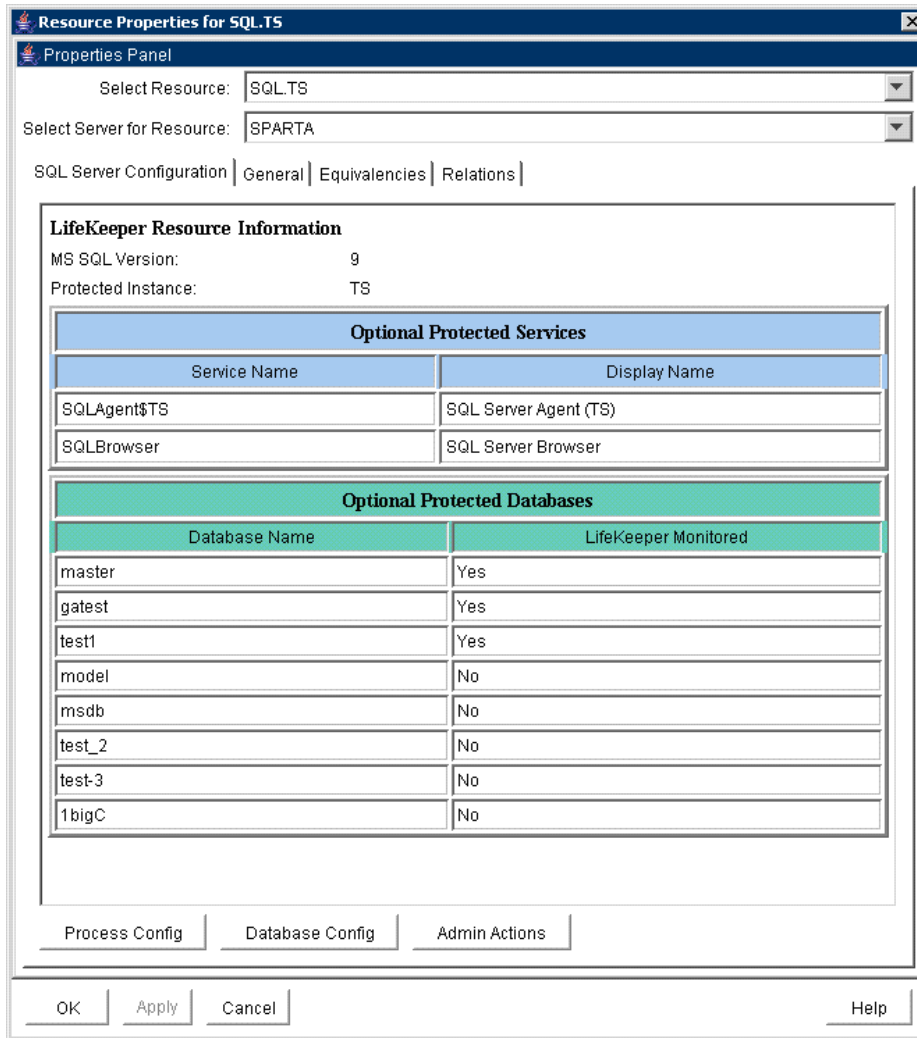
Resource Properties for SQL.TS

Properties Panel

Select Resource: SQL.TS

Select Server for Resource: SPARTA

SQL Server Configuration | General | Equivalencies | Relations

LifeKeeper Resource Information

MS SQL Version: 9

Protected Instance: TS

| Optional Protected Services | |
|---|---|
| Service Name | Display Name |
| SQLAgent$TS | SQL Server Agent (TS) |
| SQLBrowser | SQL Server Browser |

| Optional Protected Databases | |
|---|---|
| Database Name | LifeKeeper Monitored |
| master | Yes |
| gatest | Yes |
| test1 | Yes |
| model | No |
| msdb | No |
| test_2 | No |
| test-3 | No |
| 1bigC | No |

Process Config | Database Config | Admin Actions

OK | Apply | Cancel | Help